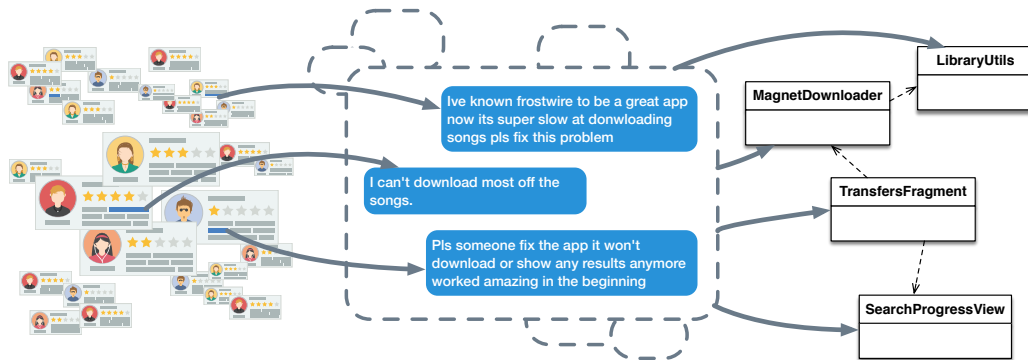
Ive known frostwire to be a great app now its super slow at donwloading songs pls fix this problem

I can't download most off the songs.

Pls someone fix the app it won't download or show any results anymore worked amazing in the beginning

LibraryUtils

MagnetDownloader

TransfersFragment

SearchProgressView